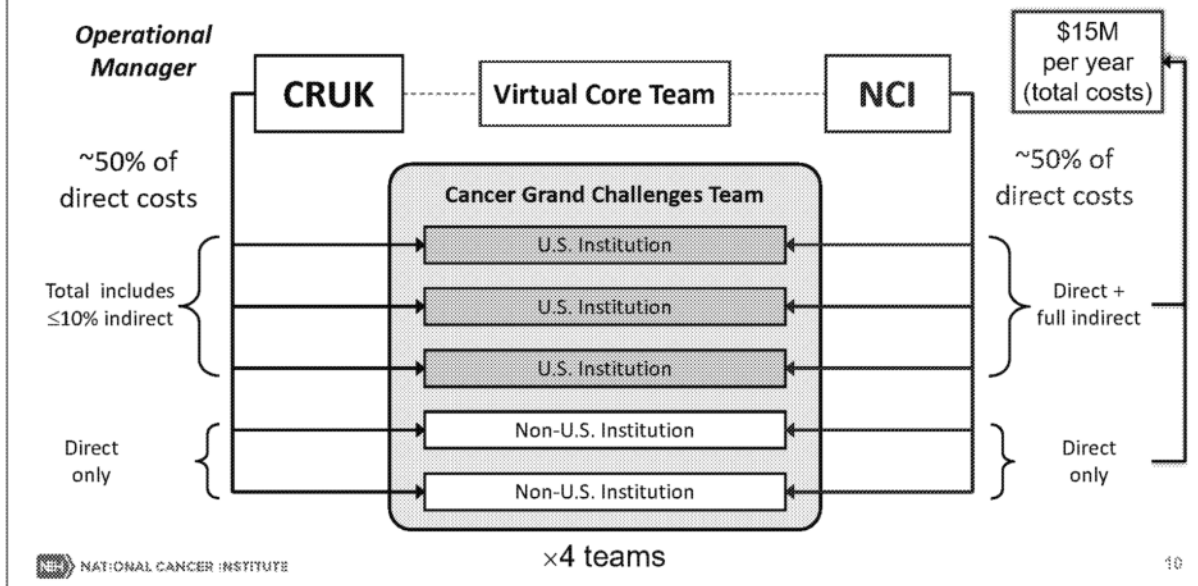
Operational Manager

CRUK

Virtual Core Team

NCI

$15M per year (total costs)

~50% of direct costs

~50% of direct costs

Cancer Grand Challenges Team

U.S. Institution

U.S. Institution

U.S. Institution

Non-U.S. Institution

Non-U.S. Institution

Total includes ≤10% indirect

Direct + full indirect

Direct only

Direct only

×4 teams

NIH NATIONAL CANCER INSTITUTE

10